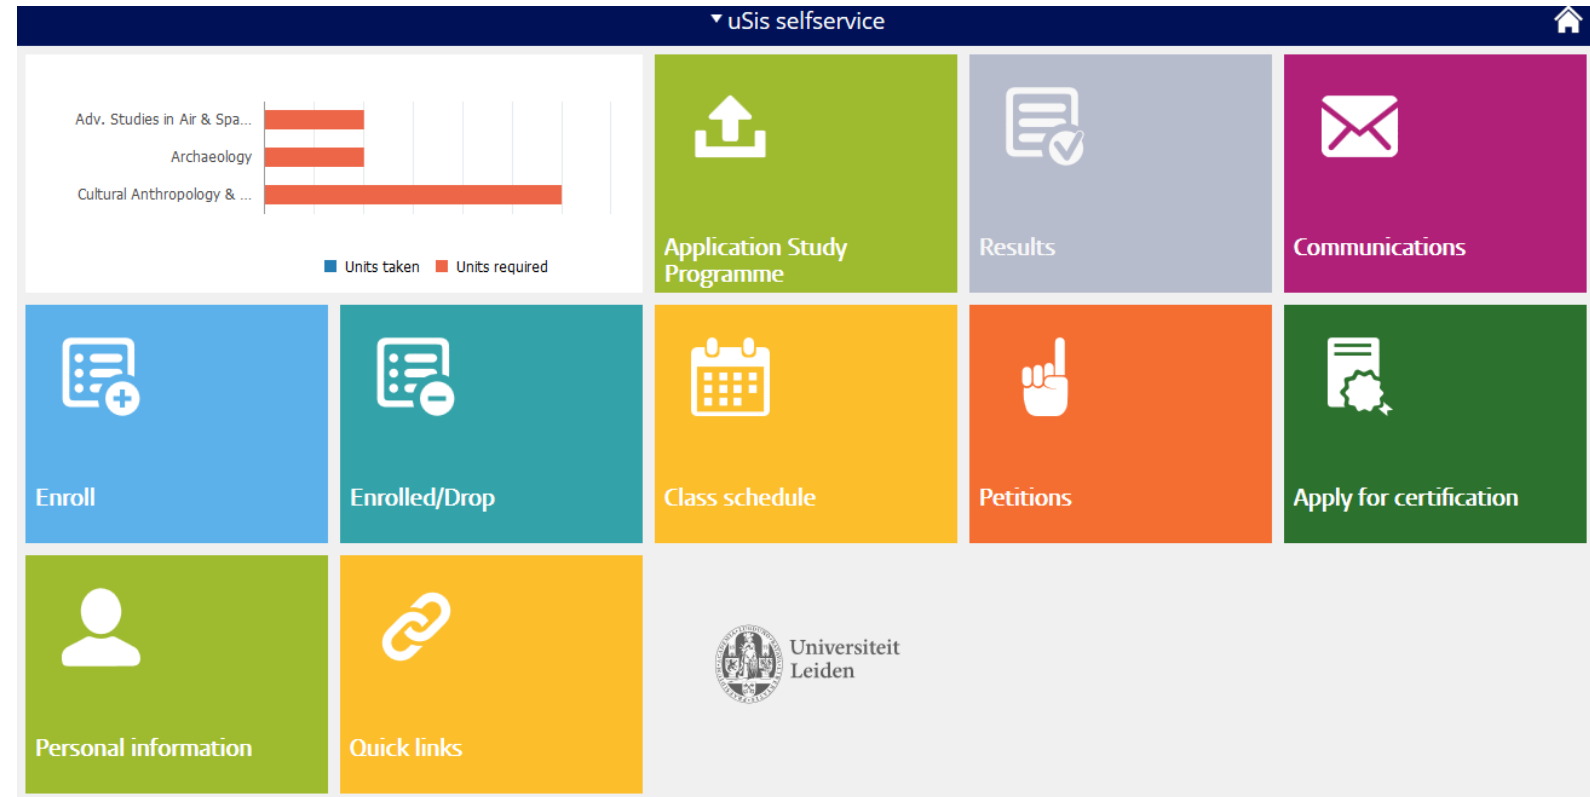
▾ uSis selfservice

Adv. Studies in Air & Spa...
Archaeology
Cultural Anthropology & ...

Units taken Units required

Application Study Programme

Results

Communications

Enroll

Enrolled/Drop

Class schedule

Petitions

Apply for certification

Personal information

Quick links

Universiteit Leiden